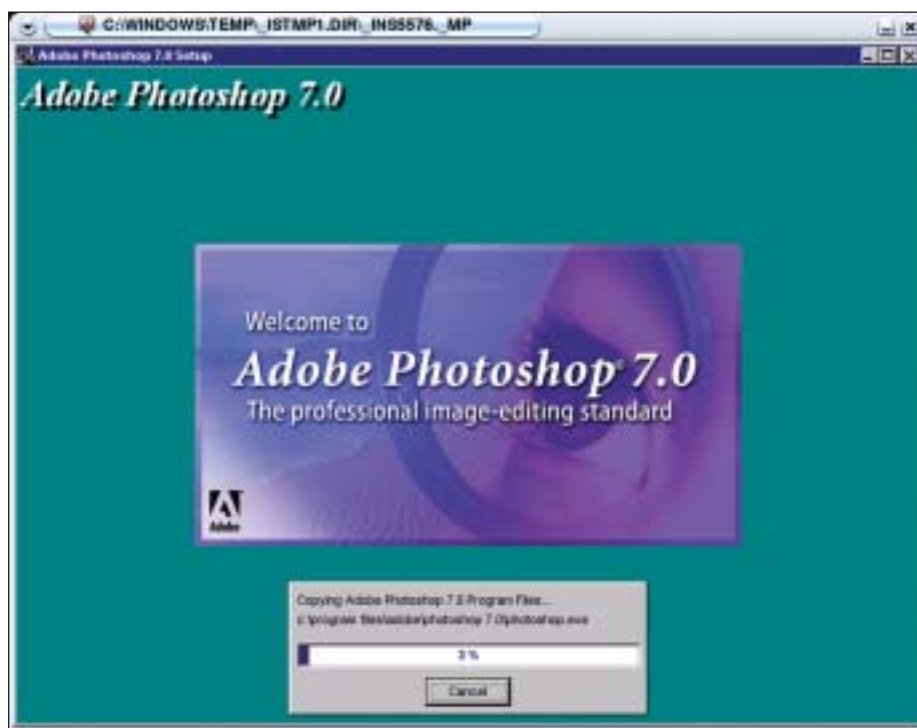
C:\WINDOWS\TEMP\_ISTMP1.DIR\_INS5576._MP

Adobe Photoshop 7.0 Setup

Adobe Photoshop 7.0

Welcome to

Adobe Photoshop® 7.0

The professional image-editing standard

Adobe

Copying Adobe Photoshop 7.0 Program Files...

c:\program files\adobe\photoshop 7.0\photoshop.exe

3 %

Cancel